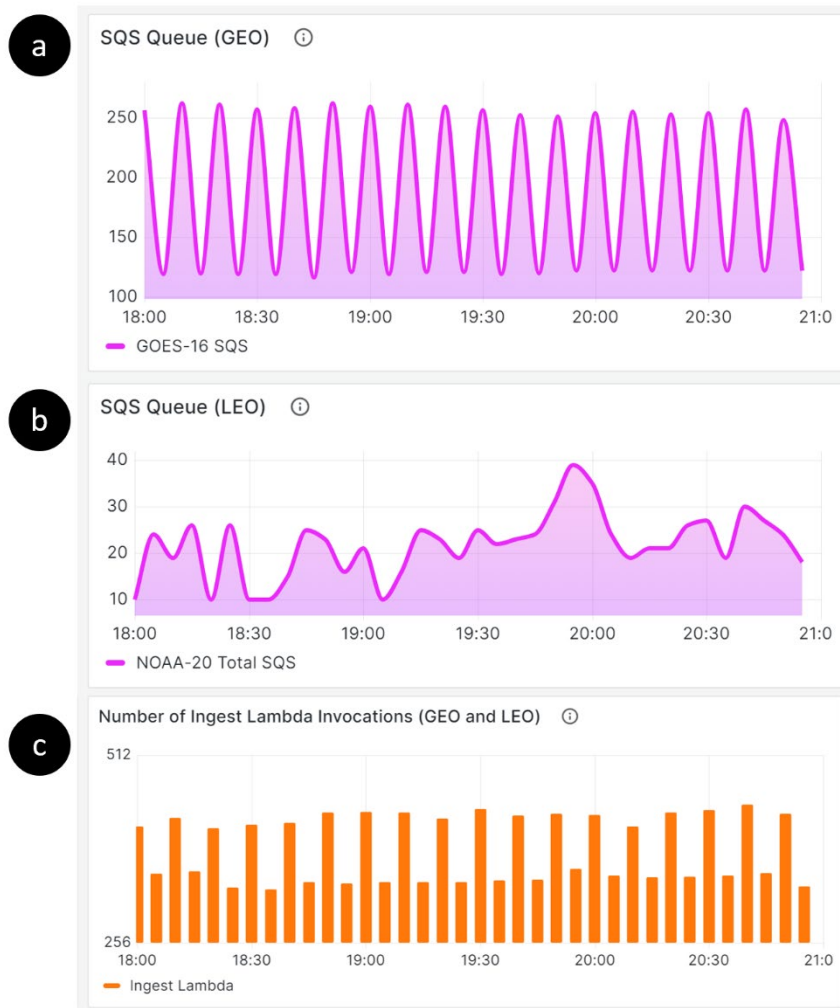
a

SQS Queue (GEO)

250
200
150
100

18:00 18:30 19:00 19:30 20:00 20:30 21:0

GOES-16 SQS

b

SQS Queue (LEO)

40
30
20
10

18:00 18:30 19:00 19:30 20:00 20:30 21:0

NOAA-20 Total SQS

c

Number of Ingest Lambda Invocations (GEO and LEO)

512
256

18:00 18:30 19:00 19:30 20:00 20:30 21:0

Ingest Lambda